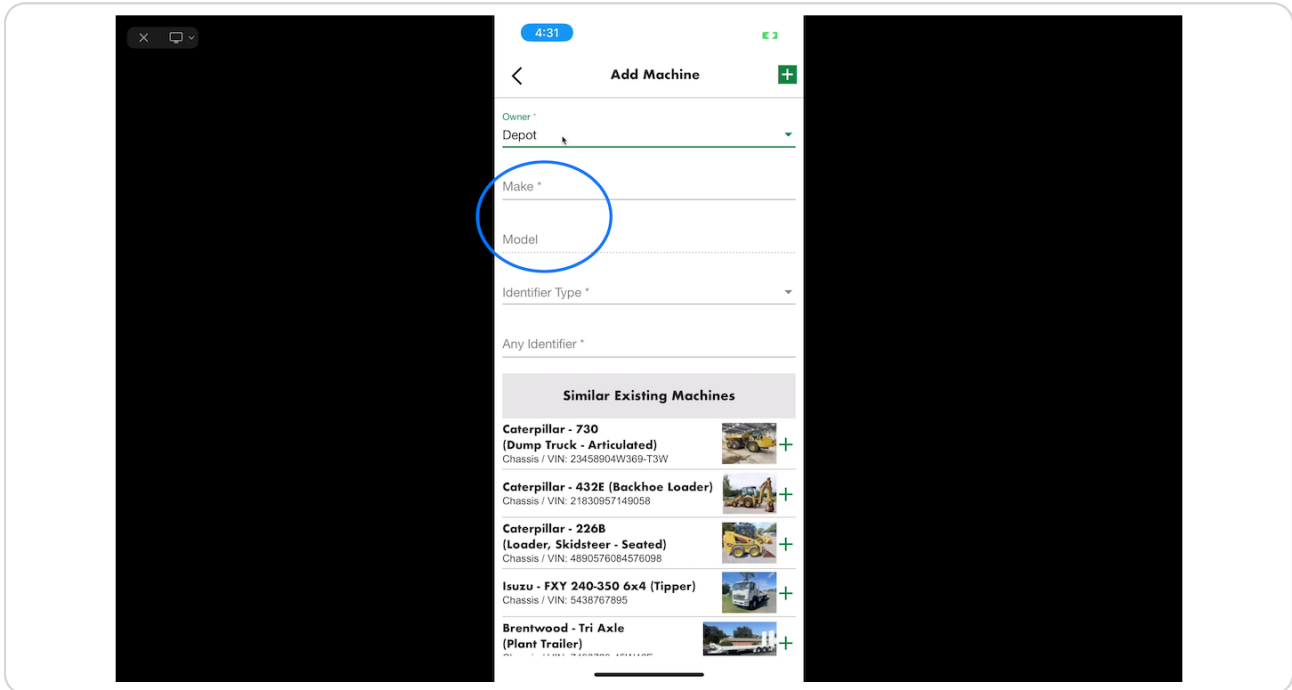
4:31

Add Machine

Owner *
Depot

Make *

Model

Identifier Type *

Any Identifier *

Similar Existing Machines

Caterpillar - 730
(Dump Truck - Articulated)
Chassis / VIN: 23458904W369-T3W

Caterpillar - 432E (Backhoe Loader)
Chassis / VIN: 21830957149058

Caterpillar - 226B
(Loader, Skidsteer - Seated)
Chassis / VIN: 4890576084576098

Isuzu - FXY 240-350 6x4 (Tipper)
Chassis / VIN: 5438767895

Brentwood - Tri Axle
(Plant Trailer)
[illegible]